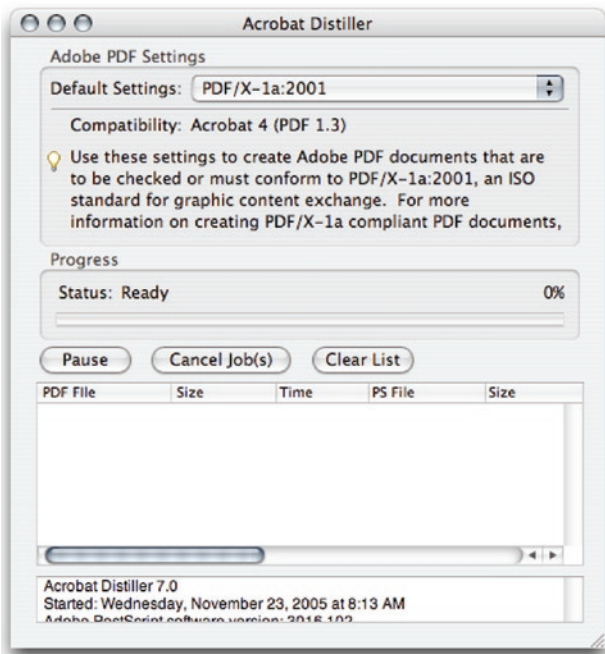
Acrobat Distiller

Adobe PDF Settings

Default Settings: PDF/X-1a:2001

Compatibility: Acrobat 4 (PDF 1.3)

Use these settings to create Adobe PDF documents that are to be checked or must conform to PDF/X-1a:2001, an ISO standard for graphic content exchange. For more information on creating PDF/X-1a compliant PDF documents,

Progress

Status: Ready

0%

Pause

Cancel Job(s)

Clear List

| PDF File | Size | Time | PS File | Size |
|---|---|---|---|---|

Acrobat Distiller 7.0
Started: Wednesday, November 23, 2005 at 8:13 AM
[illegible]